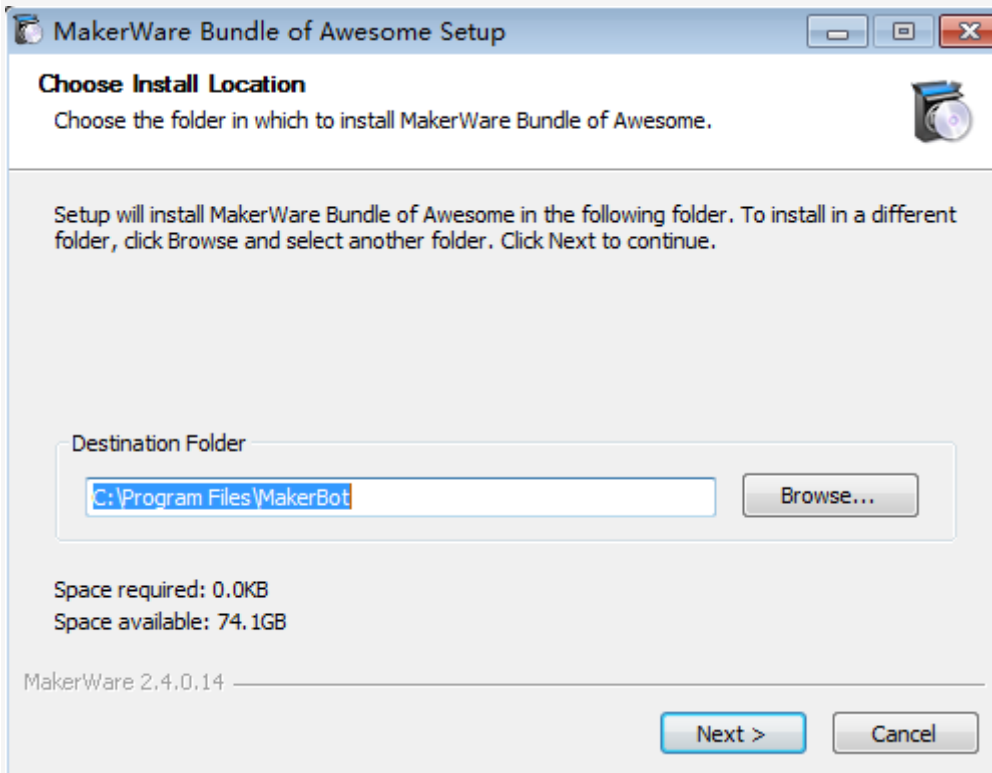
MakerWare Bundle of Awesome Setup

Choose Install Location
Choose the folder in which to install MakerWare Bundle of Awesome.

Setup will install MakerWare Bundle of Awesome in the following folder. To install in a different folder, click Browse and select another folder. Click Next to continue.

Destination Folder
C:\Program Files\MakerBot
Browse...

Space required: 0.0KB
Space available: 74.1GB

MakerWare 2.4.0.14

Next >
Cancel